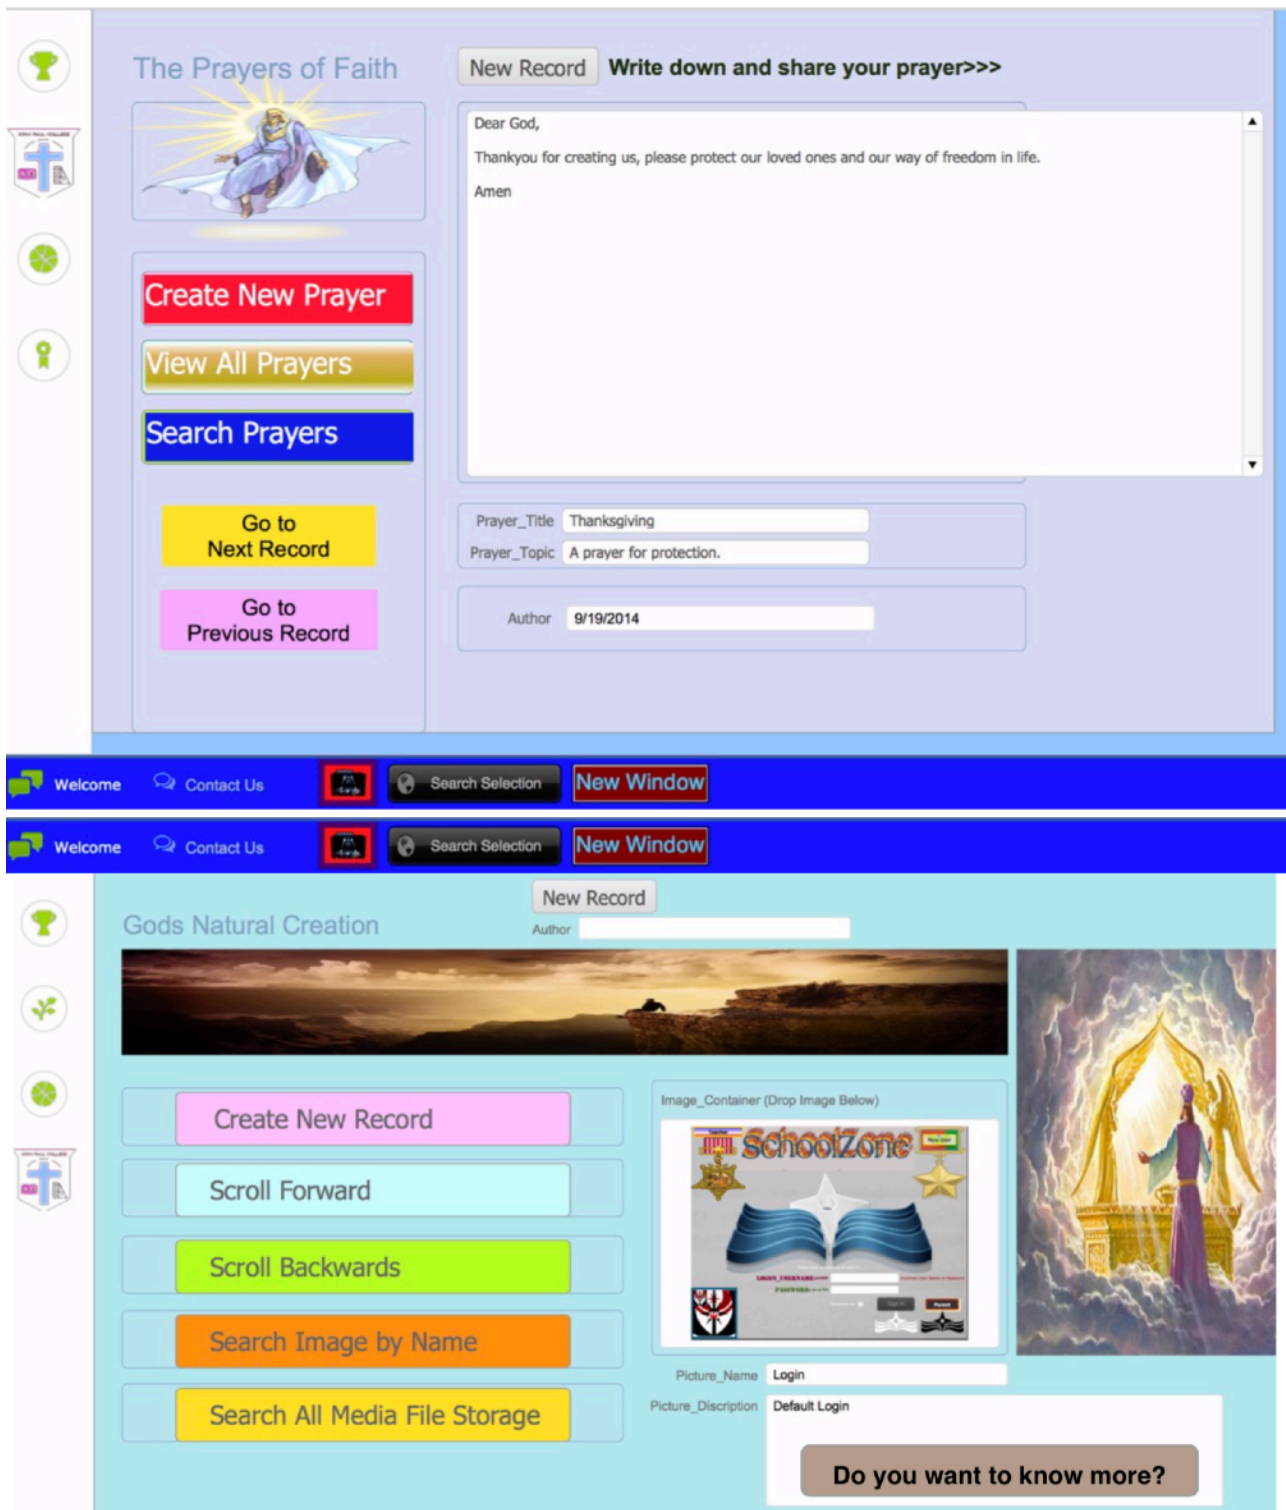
The Prayers of Faith

New Record

Write down and share your prayer>>>

Dear God,

Thankyou for creating us, please protect our loved ones and our way of freedom in life.

Amen

Create New Prayer

View All Prayers

Search Prayers

Go to Next Record

Go to Previous Record

Prayer_Title Thanksgiving

Prayer_Topic A prayer for protection.

Author 9/19/2014

Welcome Contact Us Search Selection New Window

Welcome Contact Us Search Selection New Window

New Record

Gods Natural Creation

Author

Create New Record

Scroll Forward

Scroll Backwards

Search Image by Name

Search All Media File Storage

Image_Container (Drop Image Below)

SchoolZone

Picture_Name Login

Picture_Discription Default Login

Do you want to know more?